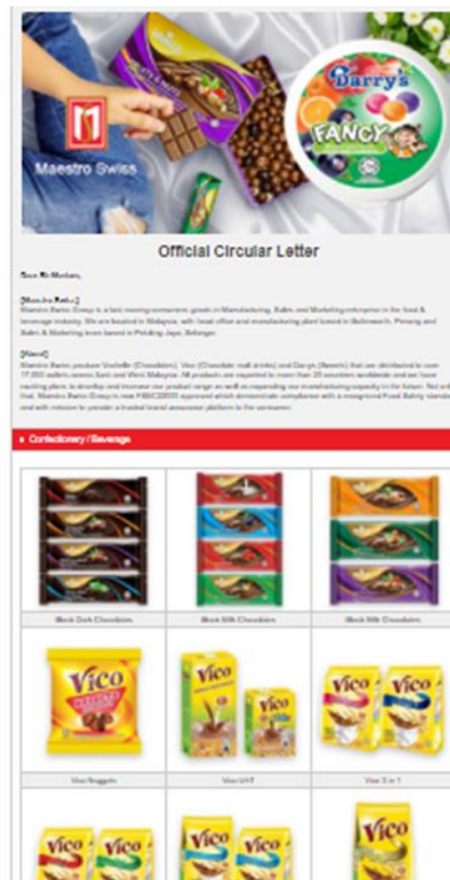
Maestro Swiss

Barry's

FANCY

Official Circular Letter

Dear Sir/Madam,

[Maestro Swiss]
Maestro Swiss Group is a fast moving consumer goods in Manufacturing, Sales and Marketing enterprise in the food & beverage industry. We are located in Malaysia, with head office and manufacturing plant based in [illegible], Penang and Sales & Marketing team based in Petaling Jaya, Selangor.

[About]
Maestro Swiss produce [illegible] (Chocolate), Vico (Chocolate malt drinks) and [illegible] that are distributed to over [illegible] outlets across East and West Malaysia. All products are exported to more than 20 countries worldwide and we have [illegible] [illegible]

Confectionery / Beverage

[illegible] Dark Chocolate

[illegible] Milk Chocolate

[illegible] Milk Chocolate

Vico

Vico Nuggets

Vico

Vico UHT

Vico

Vico 3 in 1

Vico

Vico

Vico